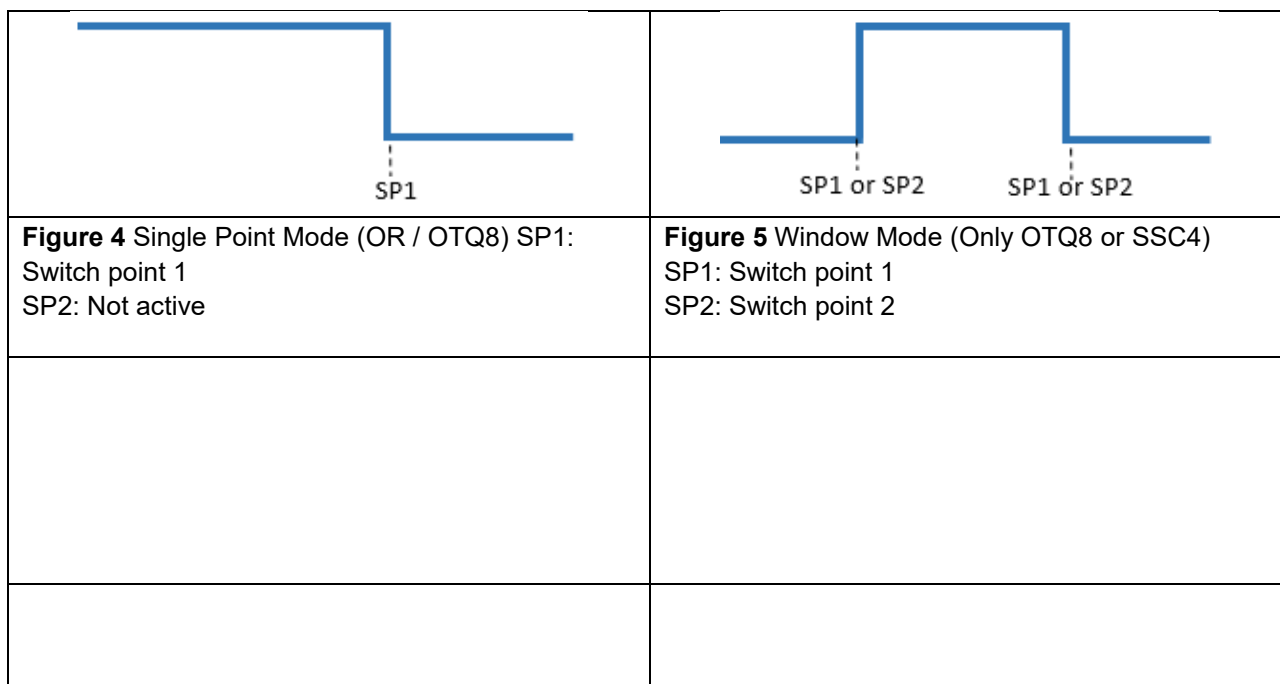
| SP1 | SP1 or SP2 SP1 or SP2 |
|---|---|
| **Figure 4** Single Point Mode (OR / OTQ8) SP1: Switch point 1<br>SP2: Not active | **Figure 5** Window Mode (Only OTQ8 or SSC4)<br>SP1: Switch point 1<br>SP2: Switch point 2 |
| | |
| | |